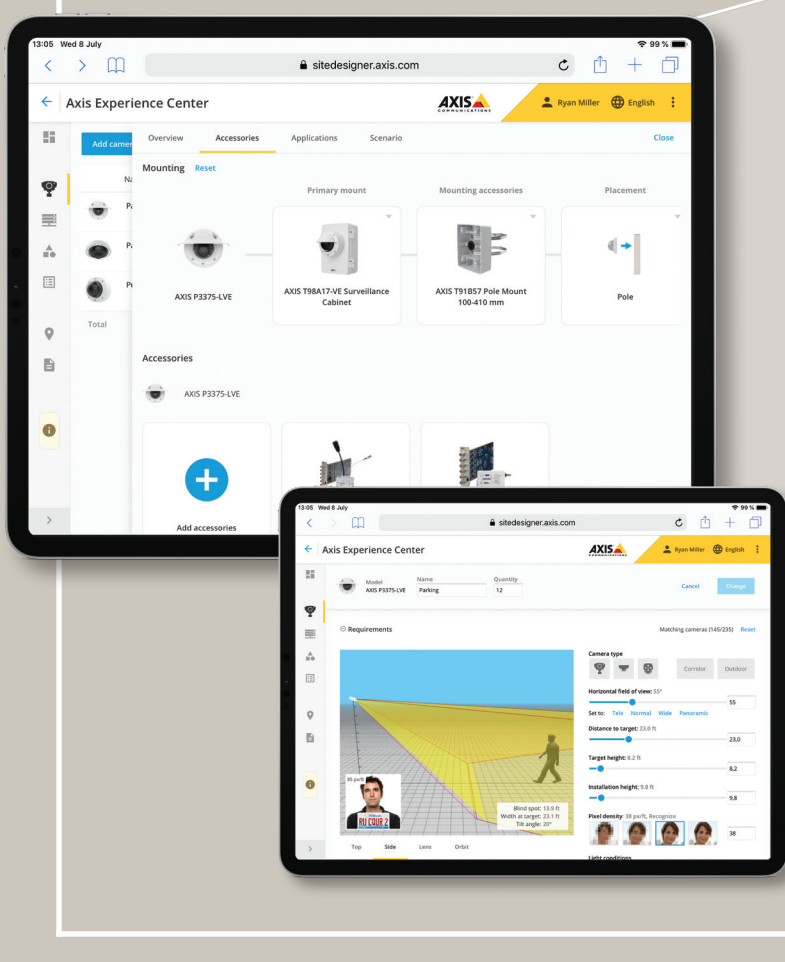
13:05 Wed 8 July

99 %

sitedesigner.axis.com

Axis Experience Center

AXIS COMMUNICATIONS

Ryan Miller English

Add camer

Na

Pa

Pa

Pe

Total

Overview Accessories Applications Scenario Close

Mounting Reset

Primary mount

Mounting accessories

Placement

AXIS P3375-LVE

AXIS T98A17-VE Surveillance Cabinet

AXIS T91B57 Pole Mount 100-410 mm

Pole

Accessories

AXIS P3375-LVE

Add accessories

13:05 Wed 8 July

99 %

sitedesigner.axis.com

Axis Experience Center

AXIS COMMUNICATIONS

Ryan Miller English

Model AXIS P3375-LVE

Name Parking

Quantity 12

Cancel Change

Requirements

Matching cameras (145/235) Reset

Camera type

Corridor Outdoor

Horizontal field of view: 55°

55

Set to: Tele Normal Wide Panoramic

Distance to target: 23.0 ft

23,0

Target height: 8.2 ft

8.2

Installation height: 9.8 ft

9.8

Pixel density: 38 px/ft, Recognize

38

Light conditions

38 px/ft

RU COUR 2

Blind spot: 13.9 ft
Width at target: 23.1 ft
Tilt angle: 20°

Top Side Lens Orbit